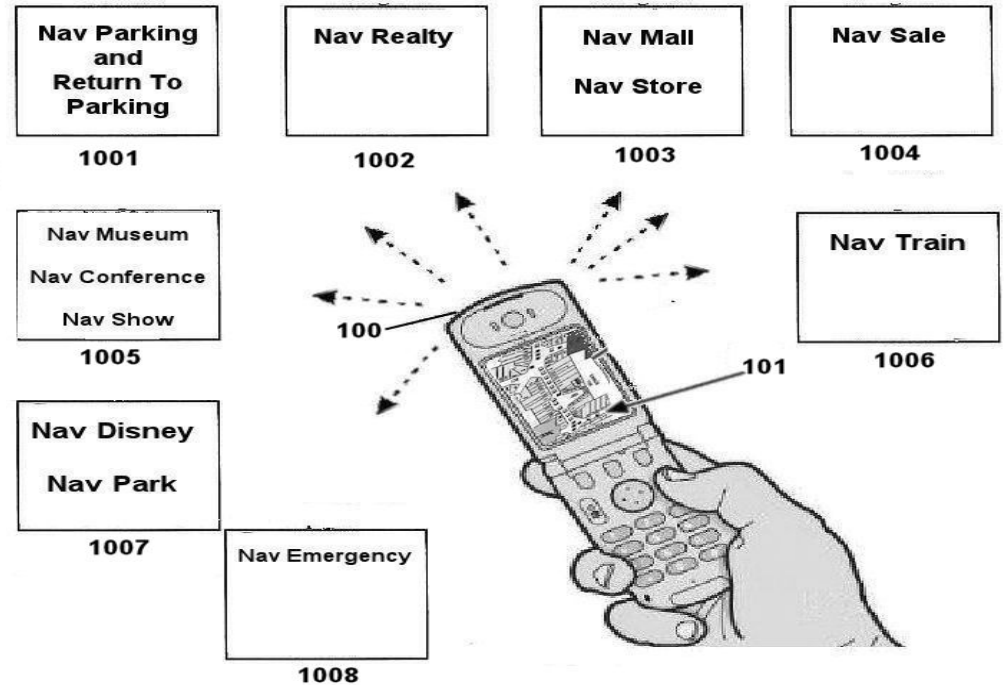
Nav Parking and Return To Parking

1001

Nav Realty

1002

Nav Mall

Nav Store

1003

Nav Sale

1004

Nav Museum

Nav Conference

Nav Show

1005

100

101

Nav Train

1006

Nav Disney

Nav Park

1007

Nav Emergency

1008